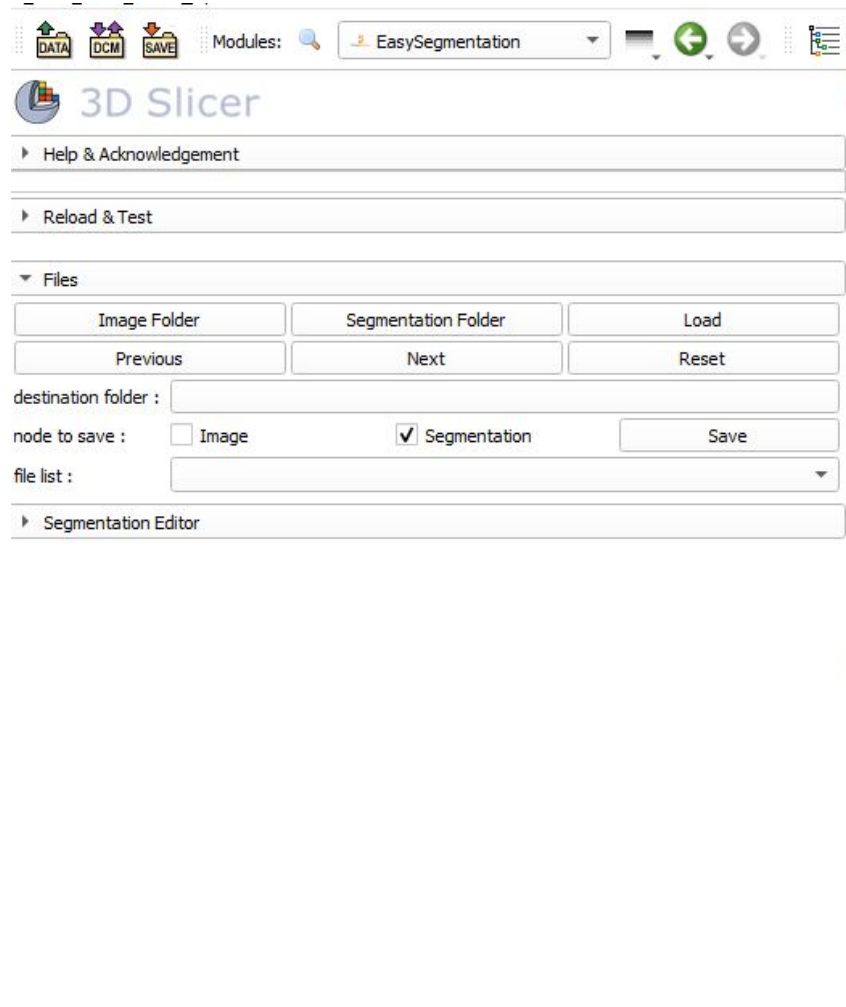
DATA DCM SAVE Modules: EasySegmentation

3D Slicer

Help & Acknowledgement

Reload & Test

Files

| Image Folder | Segmentation Folder | Load |
|---|---|---|
| Previous | Next | Reset |

destination folder :

node to save : Image ✓ Segmentation Save

file list :

Segmentation Editor